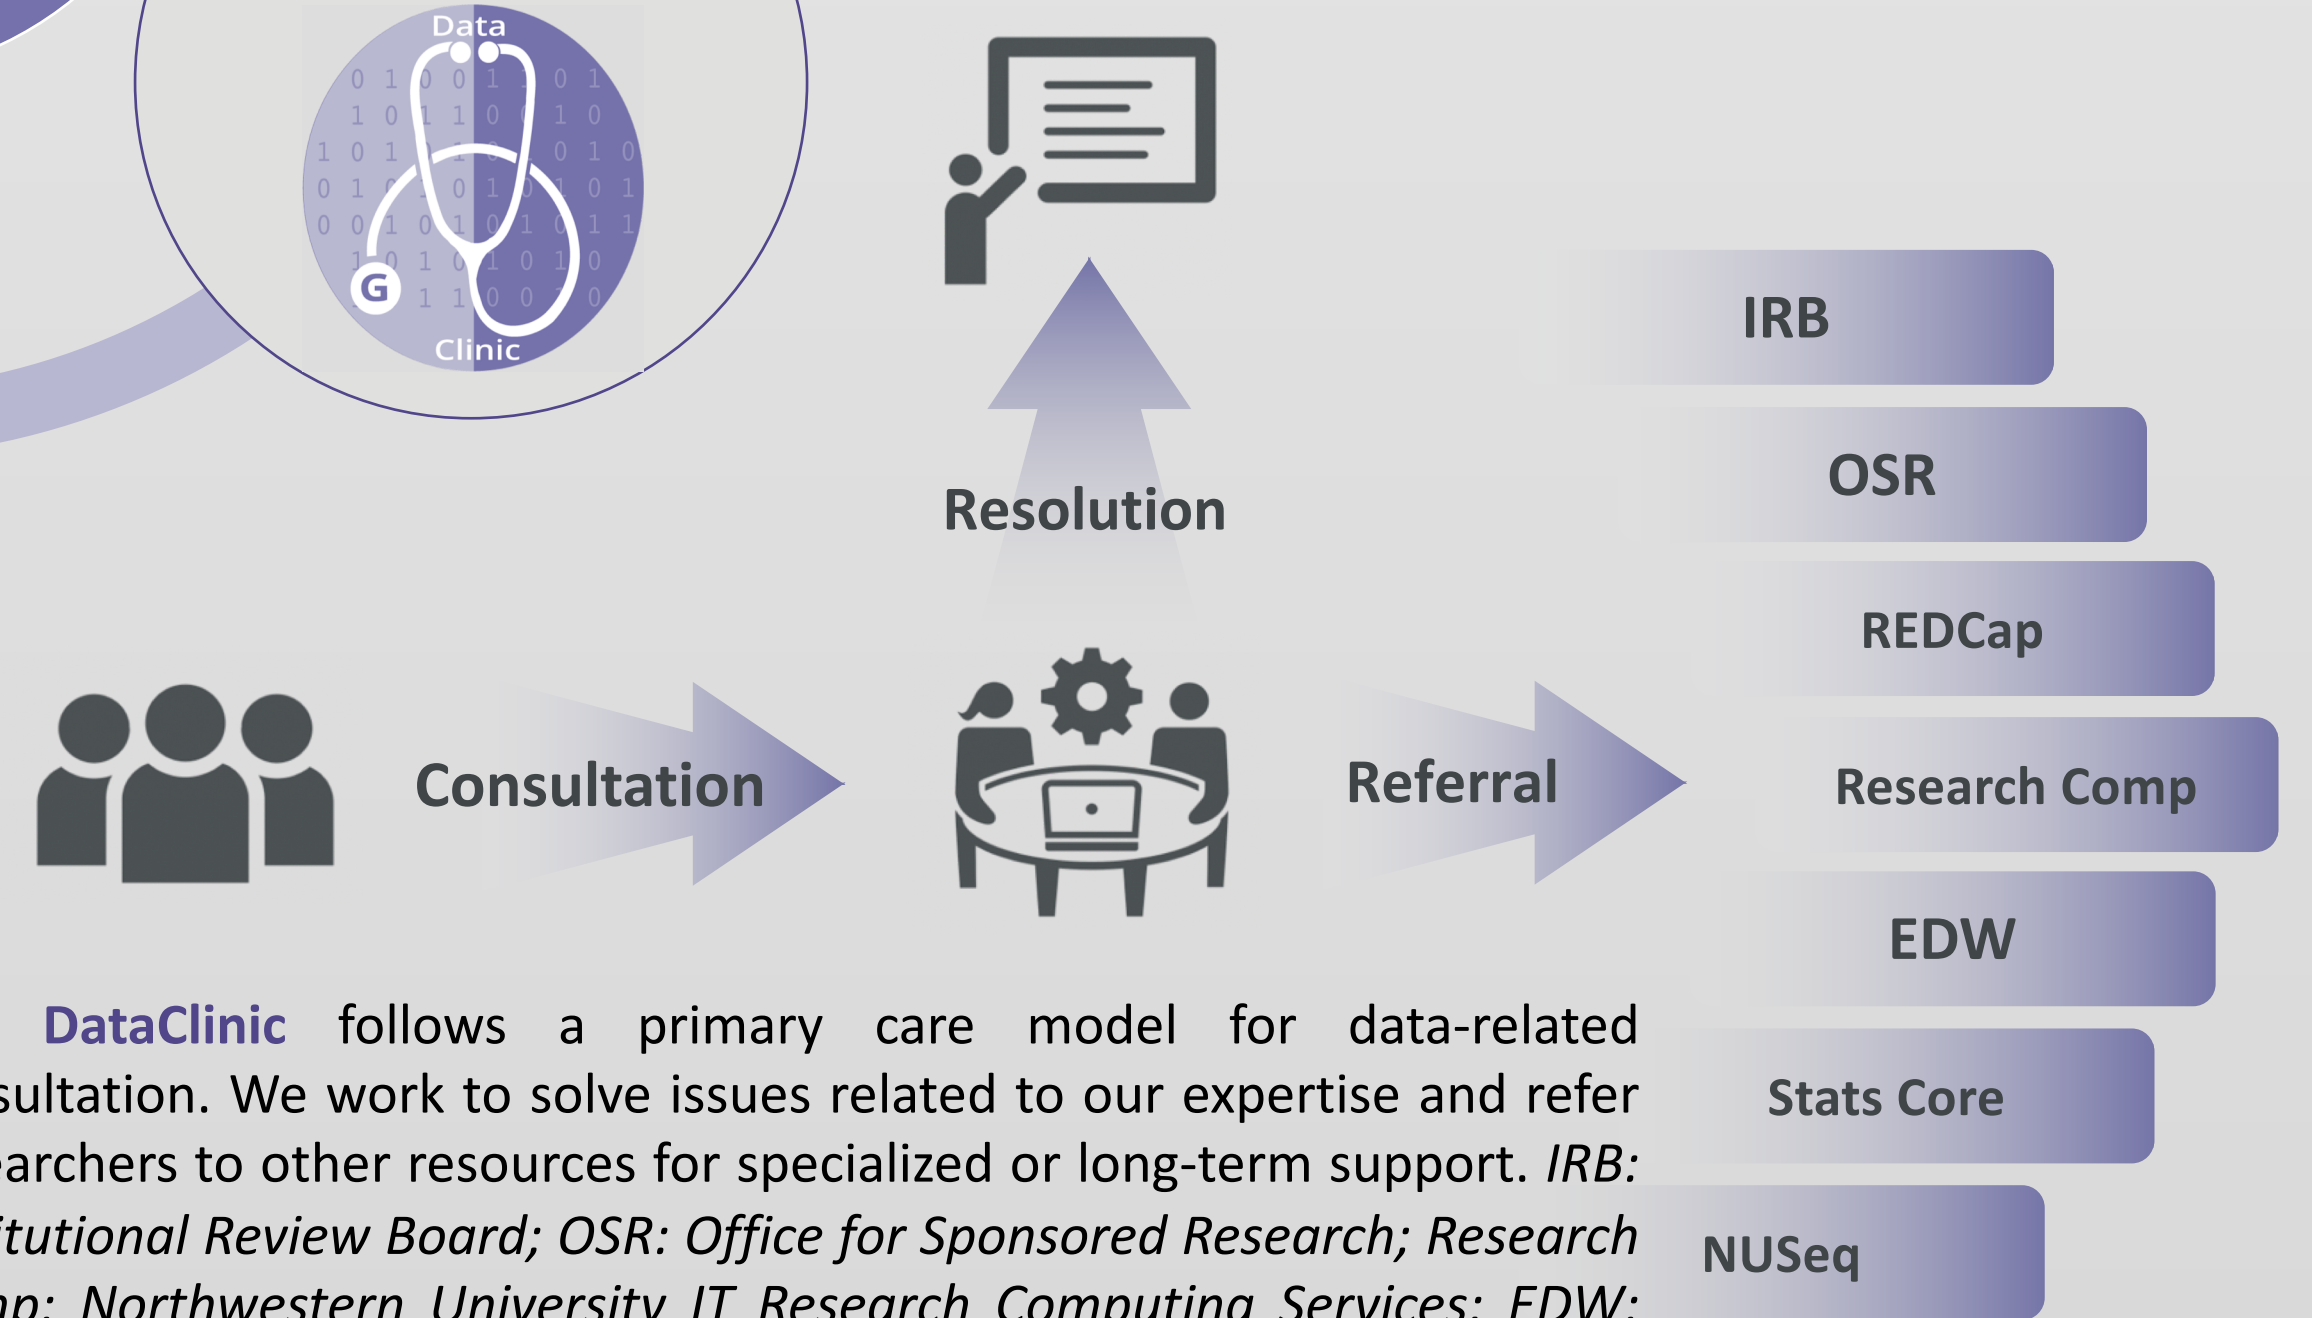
Data

G

Clinic

Resolution

IRB

OSR

REDCap

Consultation

Referral

Research Comp

EDW

DataClinic follows a primary care model for data-related sultation. We work to solve issues related to our expertise and refer archers to other resources for specialized or long-term support. *IRB: itutional Review Board; OSR: Office for Sponsored Research; Research* *np: Northwestern University IT Research Computing Services; EDW:*

Stats Core

NUSeq